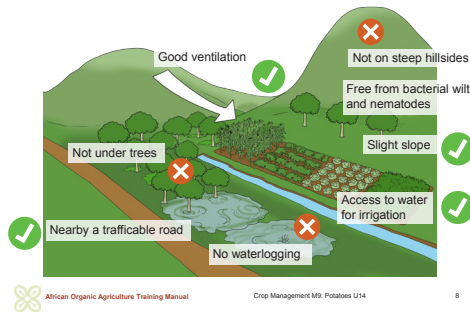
Good ventilation

Not on steep hillsides

Free from bacterial wilt and nematodes

Slight slope

Not under trees

Access to water for irrigation

Nearby a trafficable road

No waterlogging

African Organic Agriculture Training Manual

Crop Management M9: Potatoes U14

8